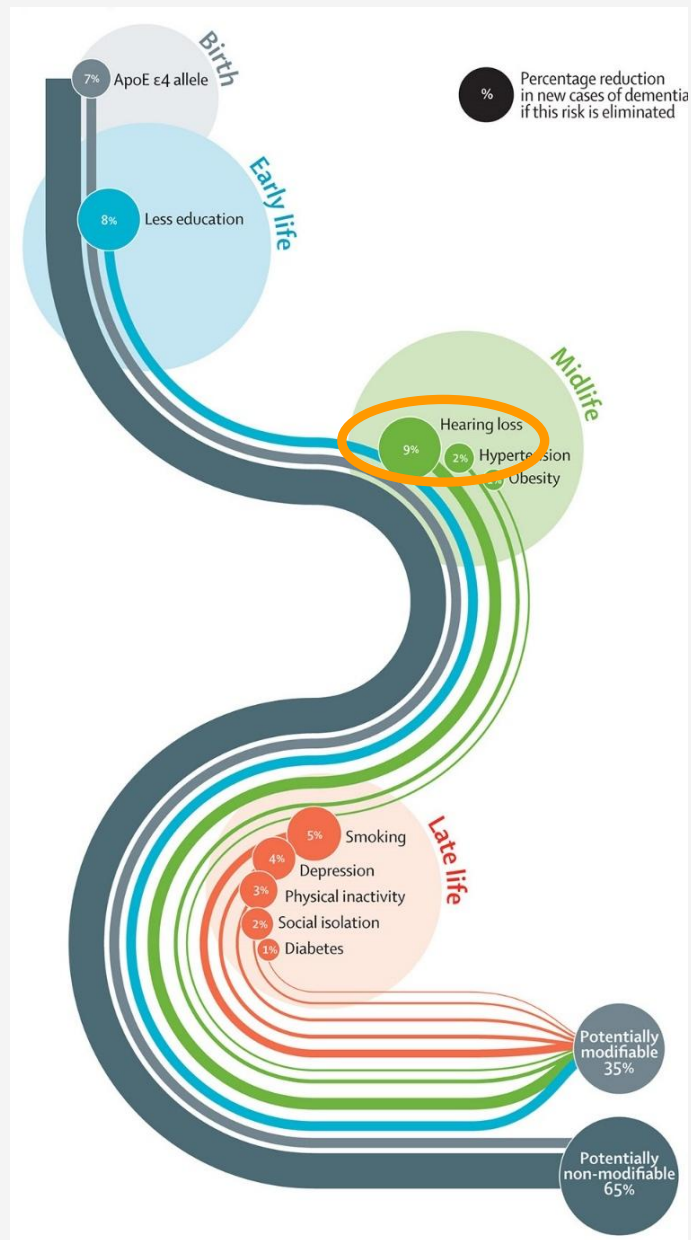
Birth

7% ApoE ε4 allele

% Percentage reduction in new cases of dementia if this risk is eliminated

Early life

8% Less education

Midlife

9% Hearing loss

2% Hypertension

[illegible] Obesity

Late life

5% Smoking

4% Depression

3% Physical inactivity

2% Social isolation

1% Diabetes

Potentially modifiable 35%

Potentially non-modifiable 65%